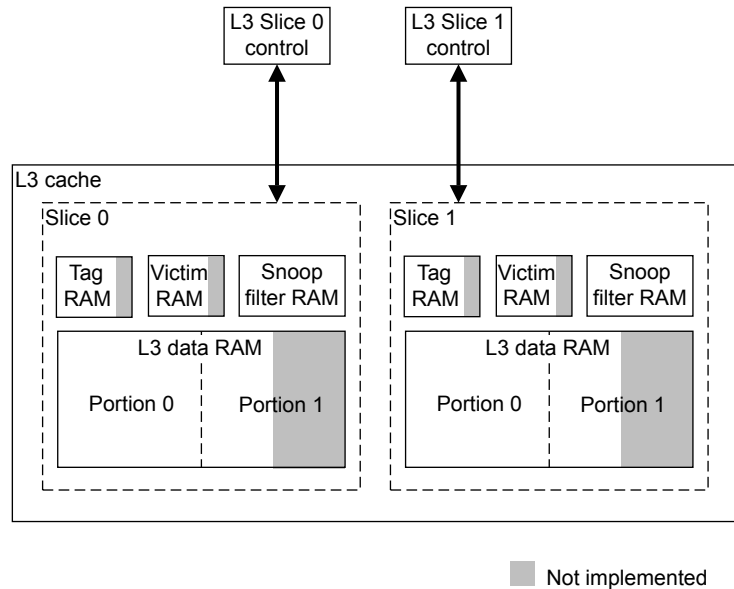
L3 Slice 0 control

L3 Slice 1 control

L3 cache

Slice 0

Tag RAM

Victim RAM

Snoop filter RAM

L3 data RAM

Portion 0

Portion 1

Slice 1

Tag RAM

Victim RAM

Snoop filter RAM

L3 data RAM

Portion 0

Portion 1

Not implemented